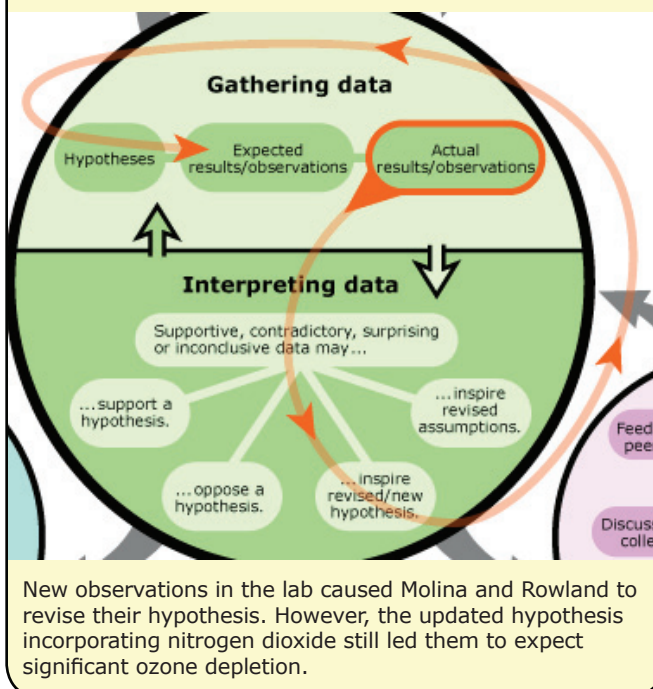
Gathering data

Hypotheses

Expected results/observations

Actual results/observations

Interpreting data

Supportive, contradictory, surprising or inconclusive data may...

...support a hypothesis.

...inspire revised assumptions.

...oppose a hypothesis.

...inspire revised/new hypothesis.

Feed pee

Discuss colle

New observations in the lab caused Molina and Rowland to revise their hypothesis. However, the updated hypothesis incorporating nitrogen dioxide still led them to expect significant ozone depletion.